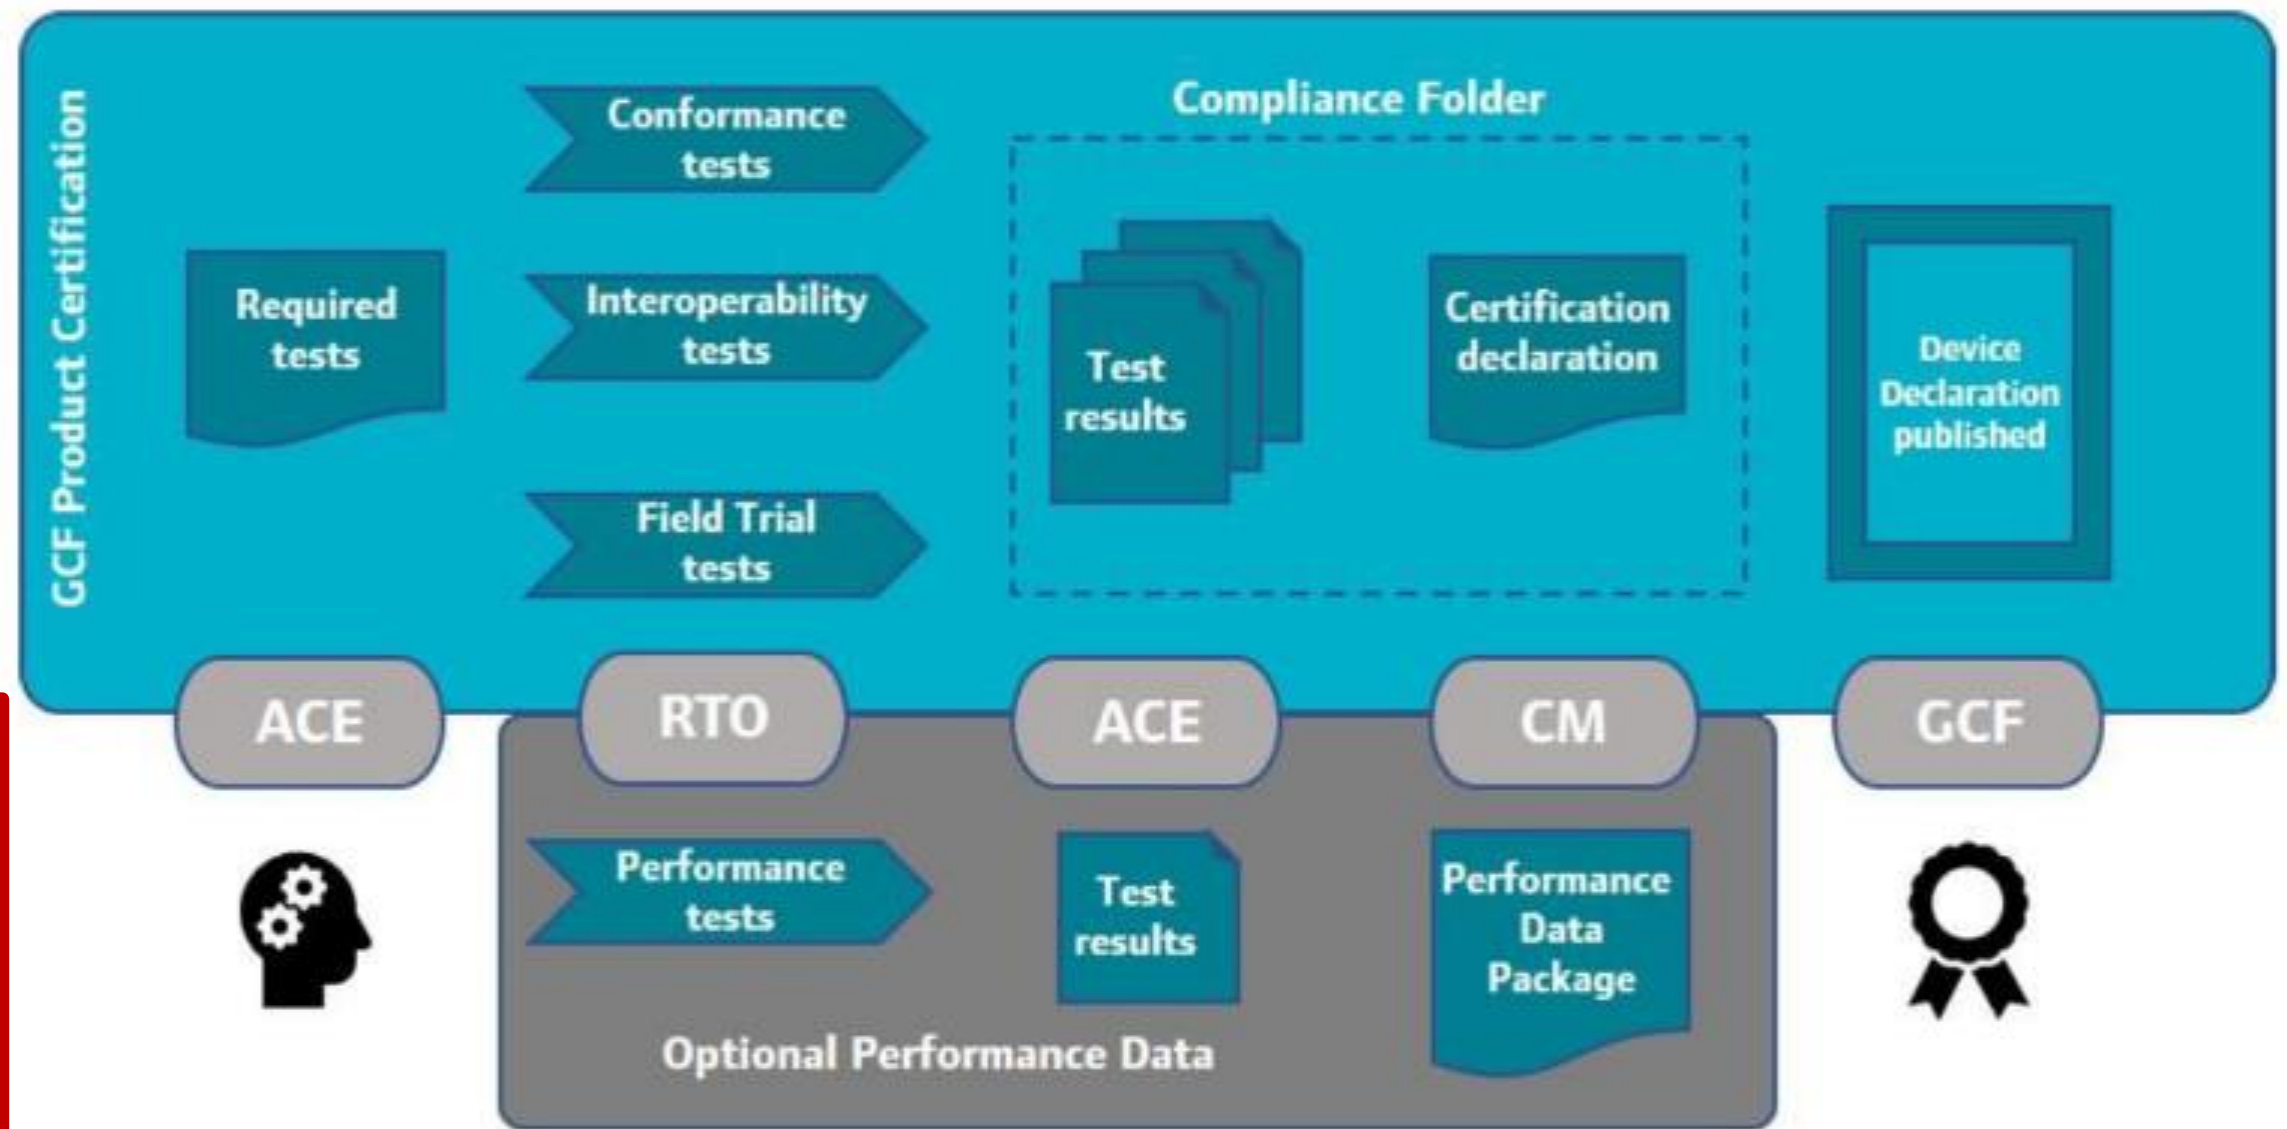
GCF Product Certification

Required tests

Conformance tests

Interoperability tests

Field Trial tests

Compliance Folder

Test results

Certification declaration

Device Declaration published

ACE

RTO

ACE

CM

GCF

Performance tests

Test results

Performance Data Package

Optional Performance Data